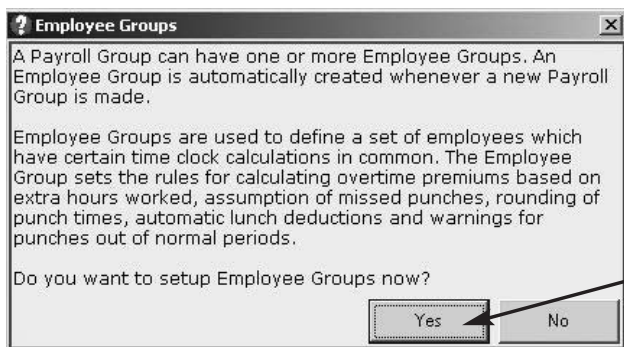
Employee Groups

A Payroll Group can have one or more Employee Groups. An Employee Group is automatically created whenever a new Payroll Group is made.

Employee Groups are used to define a set of employees which have certain time clock calculations in common. The Employee Group sets the rules for calculating overtime premiums based on extra hours worked, assumption of missed punches, rounding of punch times, automatic lunch deductions and warnings for punches out of normal periods.

Do you want to setup Employee Groups now?

Yes

No